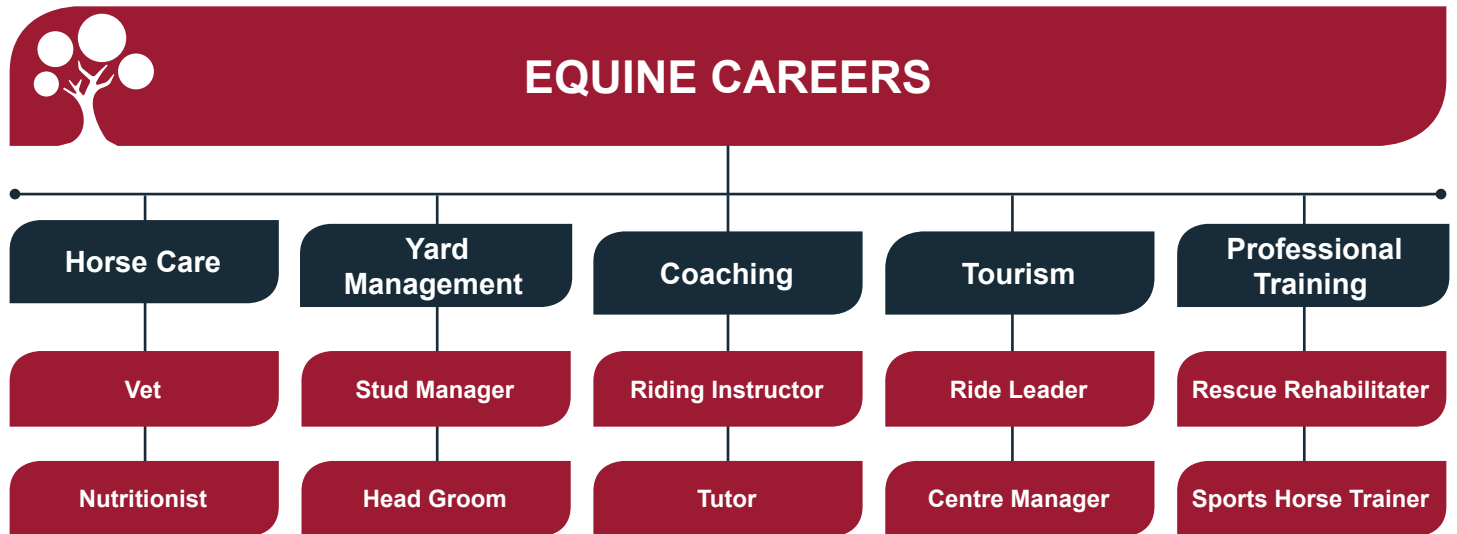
EQUINE CAREERS

Horse Care

Vet

Nutritionist

Yard Management

Stud Manager

Head Groom

Coaching

Riding Instructor

Tutor

Tourism

Ride Leader

Centre Manager

Professional Training

Rescue Rehabilitater

Sports Horse Trainer